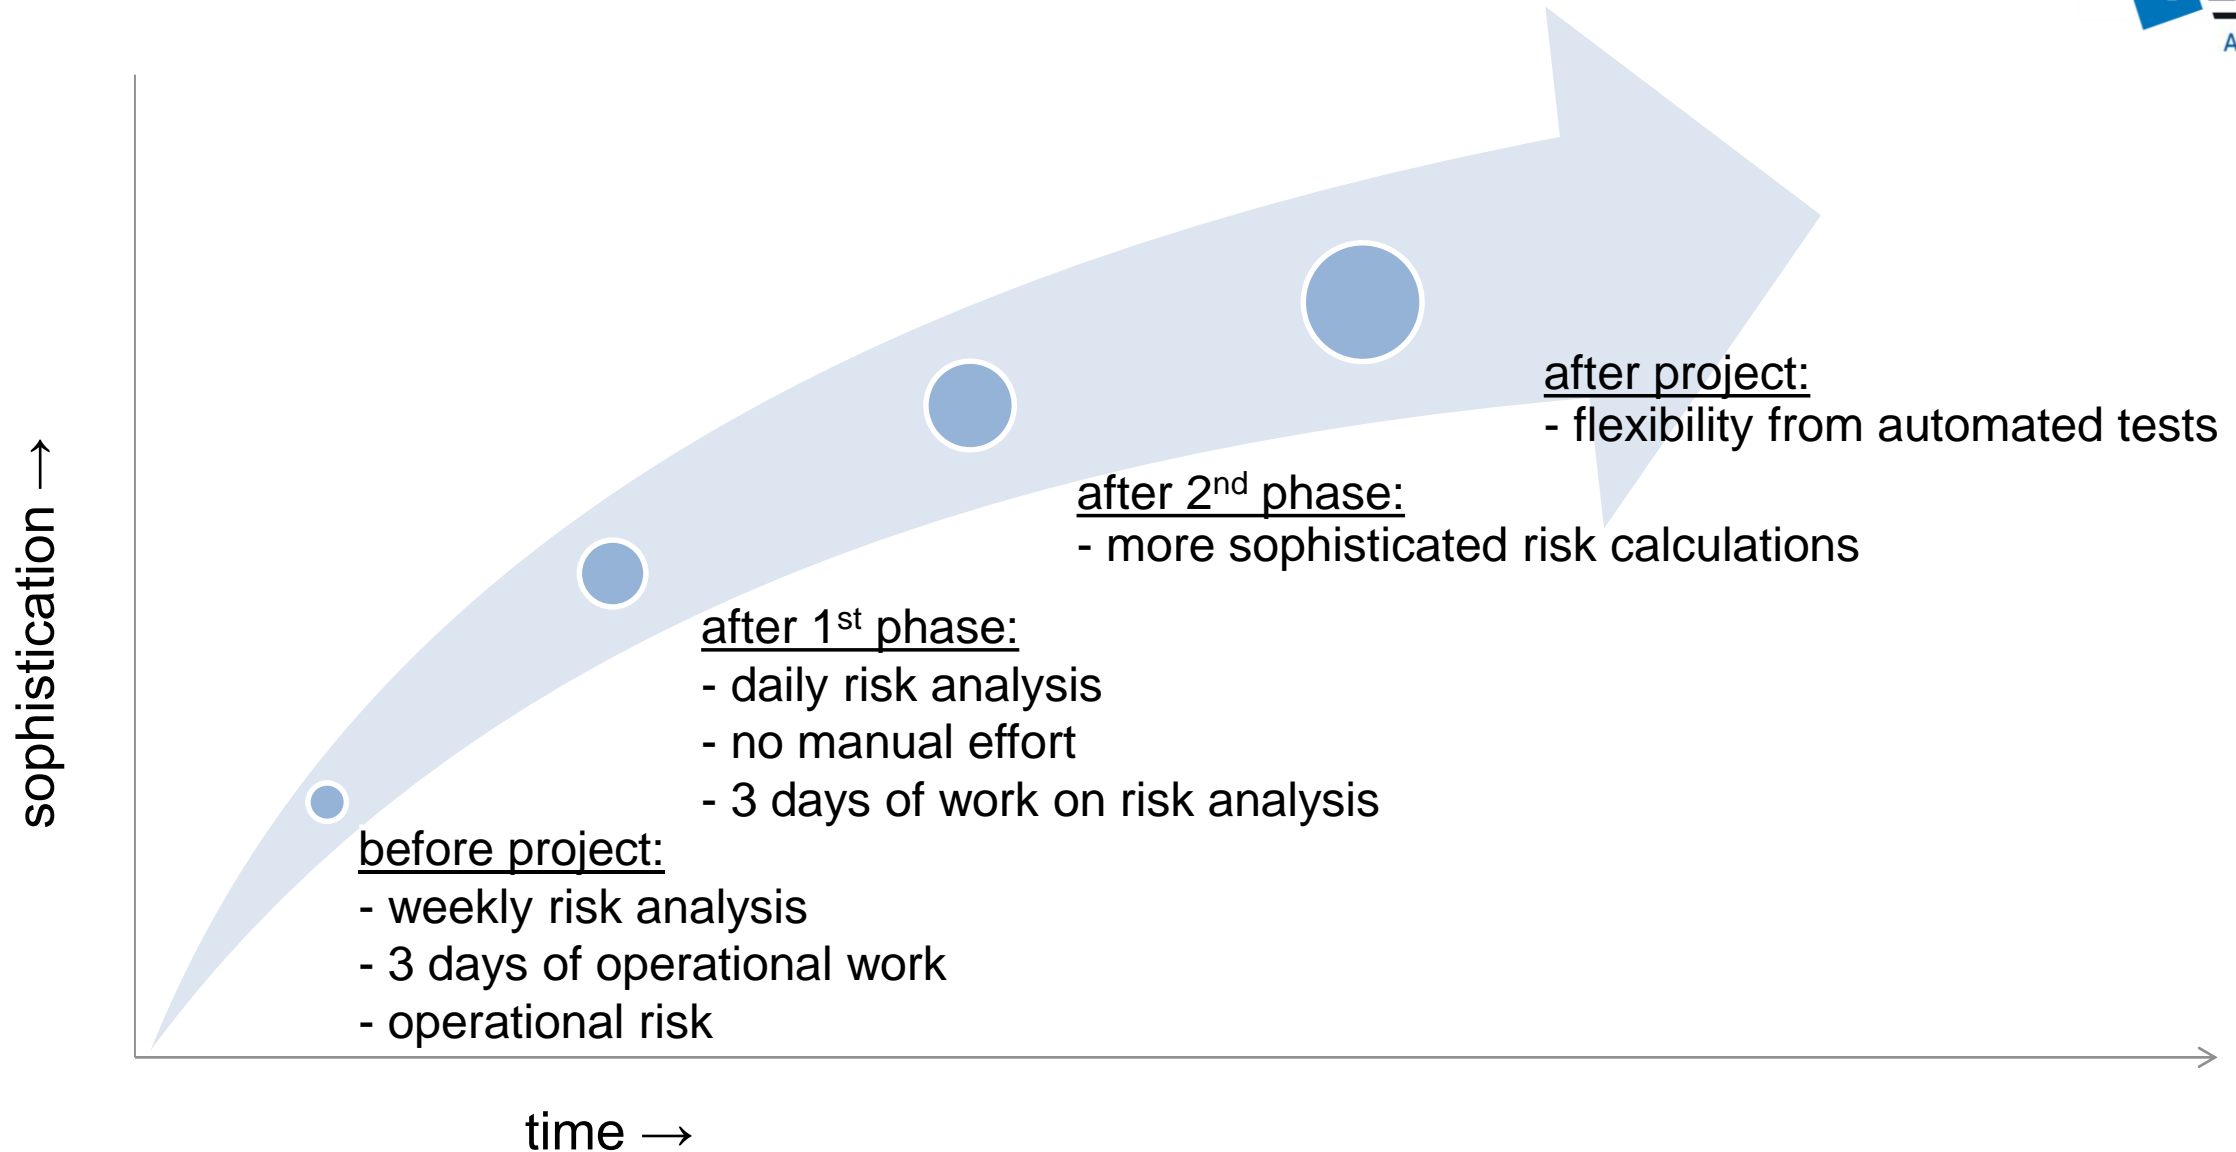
after project:
- flexibility from automated tests

after 2$^{nd}$ phase:
- more sophisticated risk calculations

after 1$^{st}$ phase:
- daily risk analysis
- no manual effort
- 3 days of work on risk analysis

before project:
- weekly risk analysis
- 3 days of operational work
- operational risk

sophistication →

time →